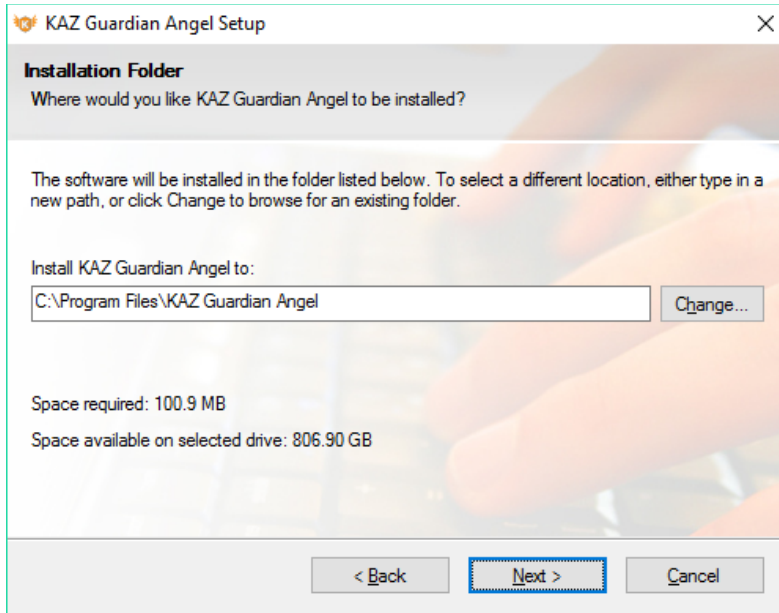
KAZ Guardian Angel Setup

Installation Folder
Where would you like KAZ Guardian Angel to be installed?

The software will be installed in the folder listed below. To select a different location, either type in a new path, or click Change to browse for an existing folder.

Install KAZ Guardian Angel to:
C:\Program Files\KAZ Guardian Angel
Change...

Space required: 100.9 MB
Space available on selected drive: 806.90 GB

< Back
Next >
Cancel